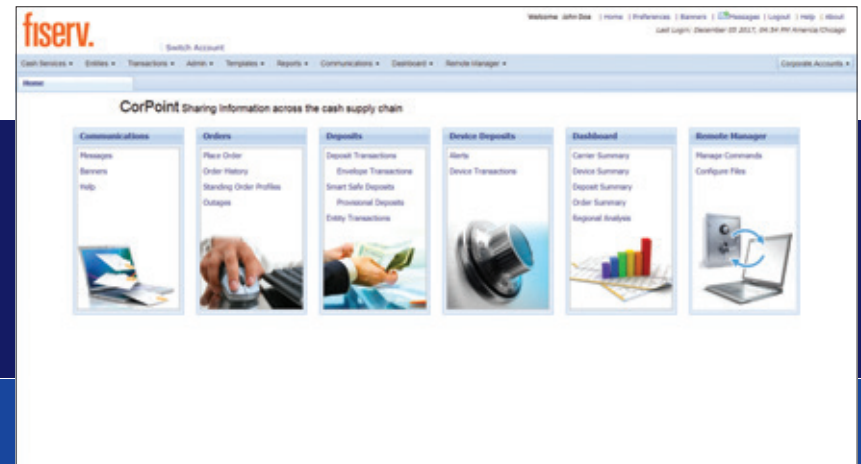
fiserv.

Switch Account

Welcome John Doe | Home | Preferences | Banners | Messages | Logout | Help | About

Last Login: December 05 2017, 04:54 PM America Chicago

Cash Services ▾ Entities ▾ Transactions ▾ Admin ▾ Templates ▾ Reports ▾ Communications ▾ Dashboard ▾ Remote Manager ▾

Corporate Accounts ▾

Home

CorPoint Sharing Information across the cash supply chain

Communications

Messages

Banners

Help

Orders

Place Order

Order History

Standing Order Profiles

Outages

Deposits

Deposit Transactions

Envelope Transactions

Smart Safe Deposits

Provisional Deposits

Entity Transactions

Device Deposits

Alerts

Device Transactions

Dashboard

Carrier Summary

Device Summary

Deposit Summary

Order Summary

Regional Analysis

Remote Manager

Manage Commands

Configure Files